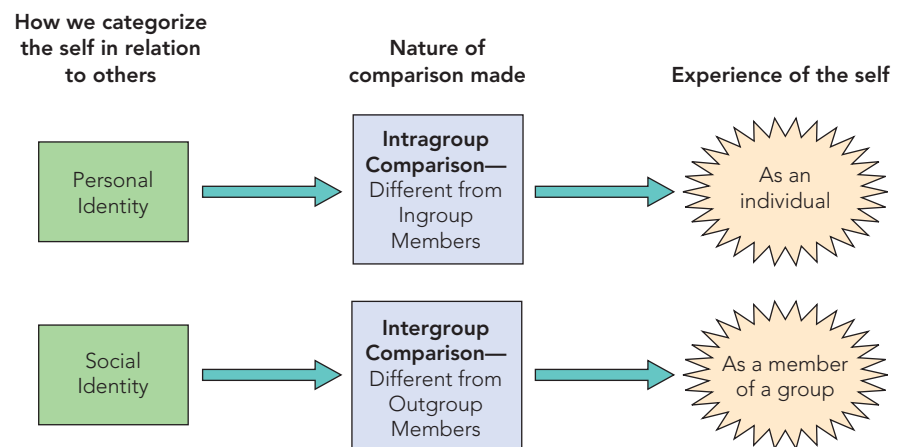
How we categorize the self in relation to others

Nature of comparison made

Experience of the self

Personal Identity

**Intragroup Comparison—** Different from Ingroup Members

As an individual

Social Identity

**Intergroup Comparison—** Different from Outgroup Members

As a member of a group